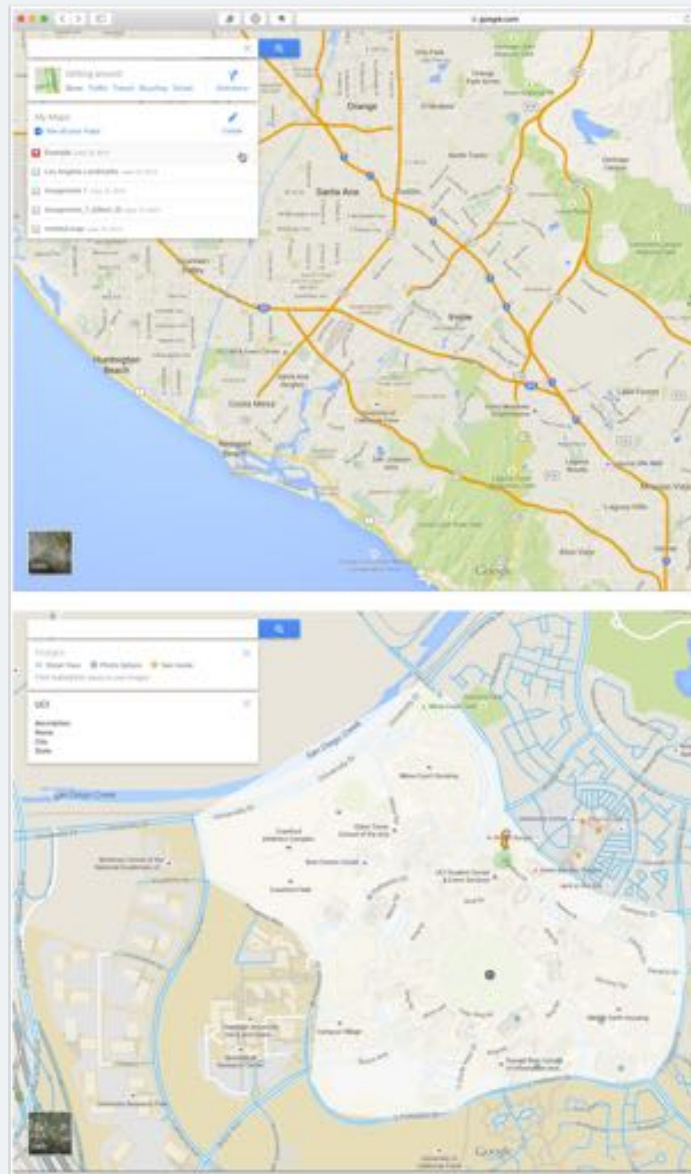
maps.google.com

Getting around
Directions

My Maps
See all your maps
Create

Los Angeles Landmarks
Assignment 1
Untitled map

Orange
Santa Ana
Irvine
Huntington Beach
Costa Mesa
Newport Beach
Lake Forest
Laguna Hills
Mission Viejo
Aliso Viejo
Laguna Niguel

Google

Images
Street View
Photo Sphere
See more

UCI
Description
Name
City
State

San Diego Creek
San Diego Creek

Google